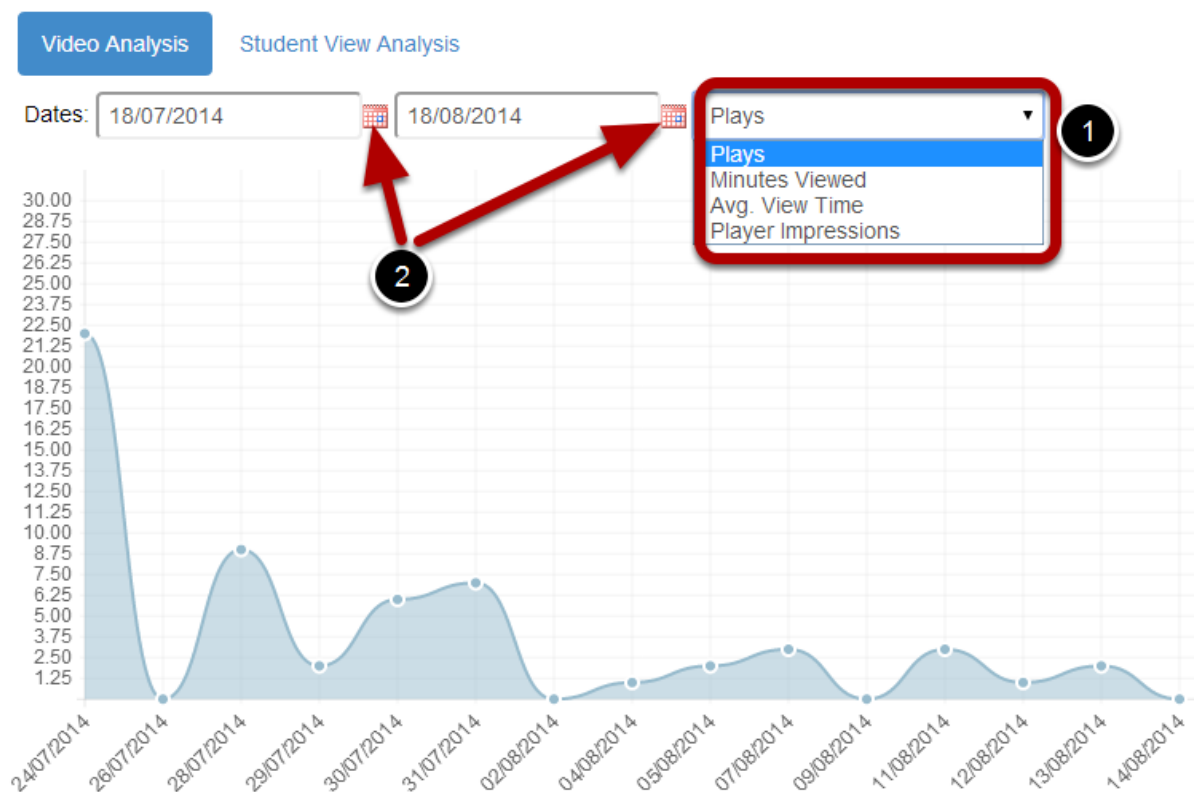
Video Analysis
Student View Analysis

Dates: 18/07/2014 18/08/2014 Plays

Plays
Minutes Viewed
Avg. View Time
Player Impressions

1
2

30.00
28.75
27.50
26.25
25.00
23.75
22.50
21.25
20.00
18.75
17.50
16.25
15.00
13.75
12.50
11.25
10.00
8.75
7.50
6.25
5.00
3.75
2.50
1.25

24/07/2014
26/07/2014
28/07/2014
29/07/2014
30/07/2014
31/07/2014
02/08/2014
04/08/2014
05/08/2014
07/08/2014
09/08/2014
11/08/2014
12/08/2014
13/08/2014
14/08/2014